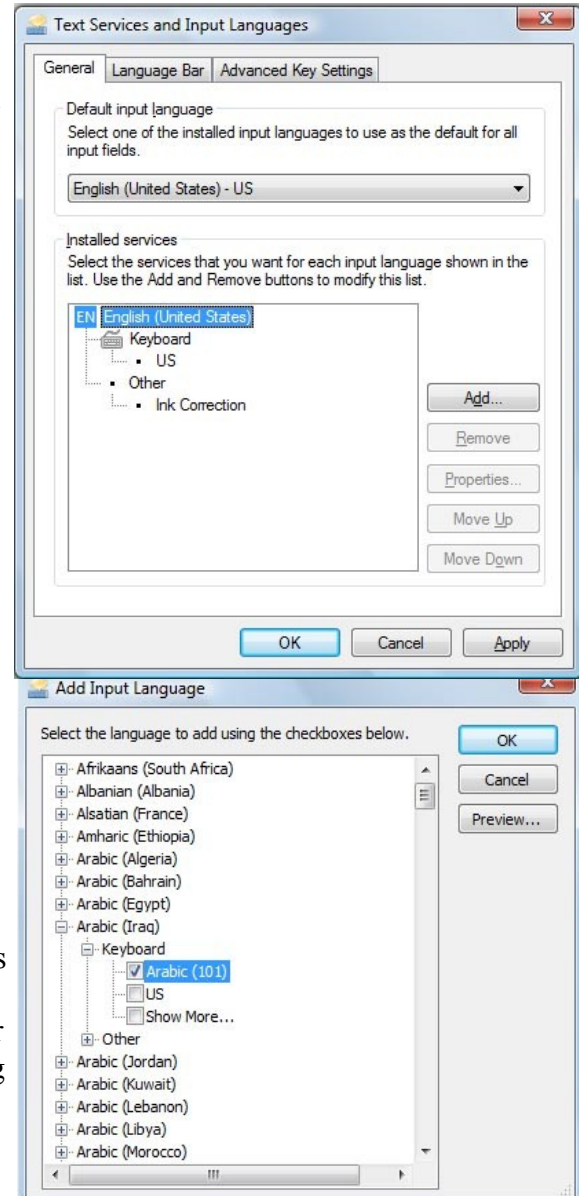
Text Services and Input Languages

General | Language Bar | Advanced Key Settings

Default input language
Select one of the installed input languages to use as the default for all input fields.

English (United States) - US

Installed services
Select the services that you want for each input language shown in the list. Use the Add and Remove buttons to modify this list.

EN English (United States)
Keyboard
• US
• Other
• Ink Correction

Add...
Remove
Properties...
Move Up
Move Down

OK | Cancel | Apply

Add Input Language

Select the language to add using the checkboxes below.

OK
Cancel
Preview...

Afrikaans (South Africa)
Albanian (Albania)
Alsatian (France)
Amharic (Ethiopia)
Arabic (Algeria)
Arabic (Bahrain)
Arabic (Egypt)
Arabic (Iraq)
Keyboard
Arabic (101)
US
Show More...
Other
Arabic (Jordan)
Arabic (Kuwait)
Arabic (Lebanon)
Arabic (Libya)
Arabic (Morocco)